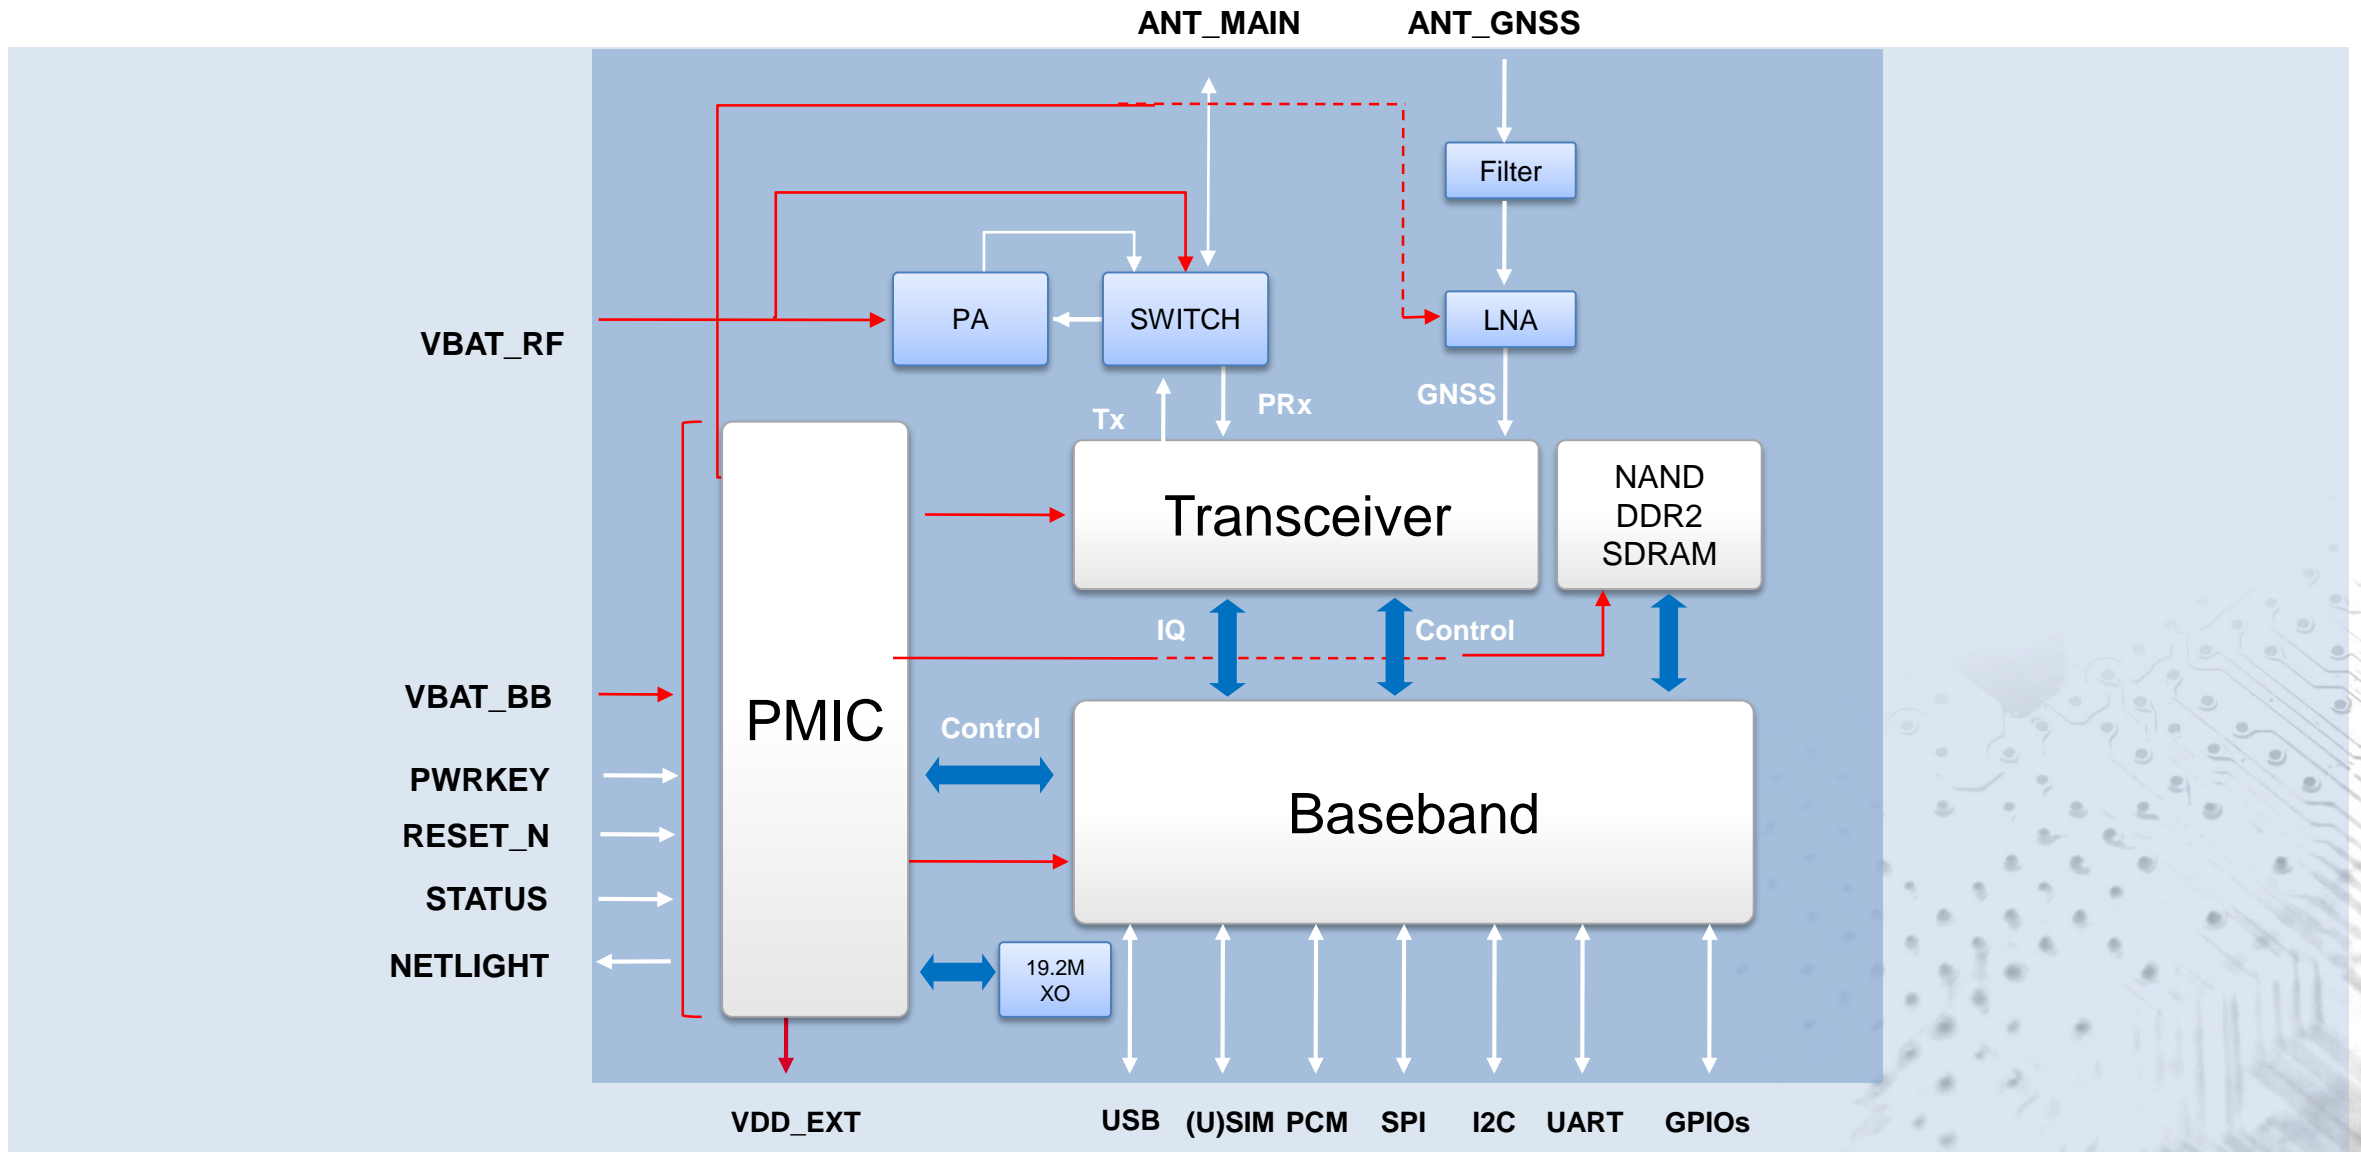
ANT_MAIN
ANT_GNSS

Filter

PA
SWITCH
LNA

VBAT_RF

Tx
PRx
GNSS

Transceiver

NAND
DDR2
SDRAM

IQ
Control

PMIC

VBAT_BB
PWRKEY
RESET_N
STATUS
NETLIGHT

Control

Baseband

19.2M
XO

VDD_EXT
USB
(U)SIM
PCM
SPI
I2C
UART
GPIOs